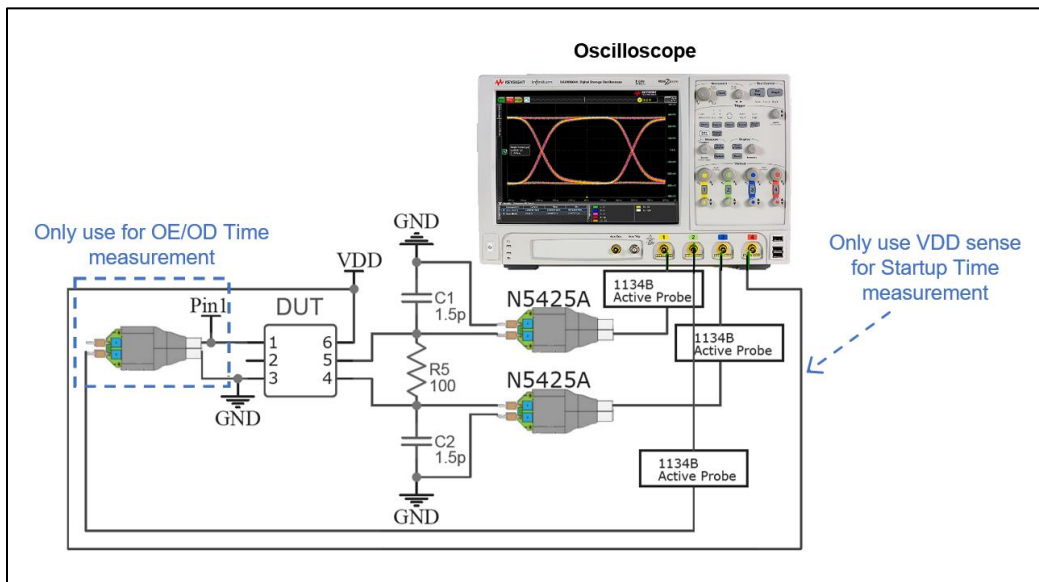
Oscilloscope

Only use for OE/OD Time measurement

Only use VDD sense for Startup Time measurement

GND

VDD

Pin1

DUT

1
2
3

6
5
4

GND

C1
1.5p

R5
100

C2
1.5p

GND

N5425A

N5425A

1134B
Active Probe

1134B
Active Probe

1134B
Active Probe

KEYSIGHT

1
2
3
4